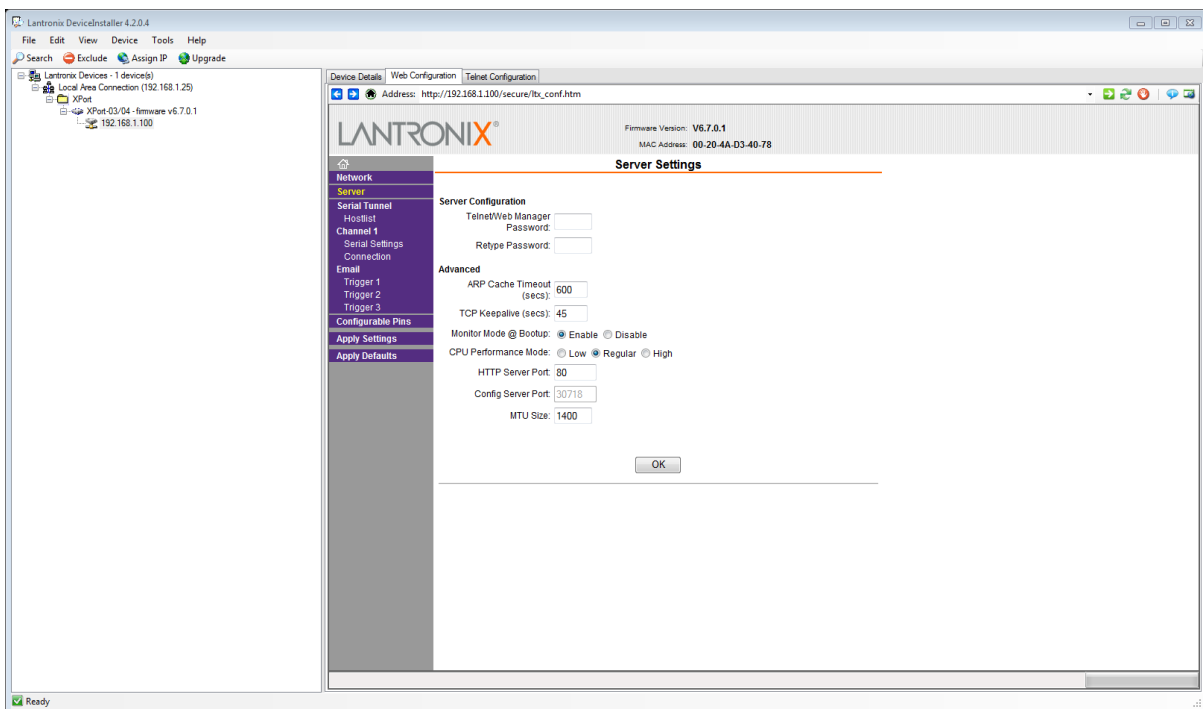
Lantronix DeviceInstaller 4.2.0.4

File Edit View Device Tools Help

Search Exclude Assign IP Upgrade

Lantronix Devices - 1 device(s)
Local Area Connection (192.168.1.25)
XPort
XPort-03/04 - firmware v6.7.0.1
192.168.1.100

Device Details | Web Configuration | Telnet Configuration

Address: http://192.168.1.100/secure/ltx_conf.htm

LANTRONIX®

Firmware Version: V6.7.0.1
MAC Address: 00-20-4A-D3-40-78

Network
Server
Serial Tunnel
Hostlist
Channel 1
Serial Settings
Connection
Email
Trigger 1
Trigger 2
Trigger 3
Configurable Pins
Apply Settings
Apply Defaults

Server Settings

Server Configuration

Telnet/Web Manager Password:
Retype Password:

Advanced

ARP Cache Timeout (secs): 600
TCP Keepalive (secs): 45
Monitor Mode @ Bootup: Enable Disable
CPU Performance Mode: Low Regular High
HTTP Server Port: 80
Config Server Port: 30718
MTU Size: 1400

OK

Ready